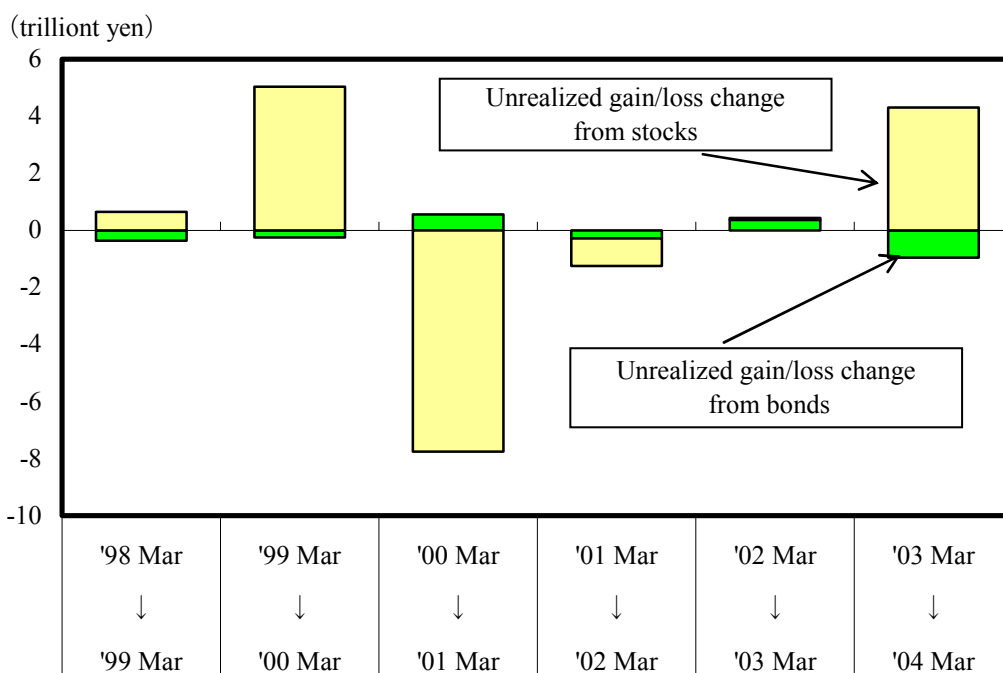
(trilliont yen)
6
4
2
0
-2
-4
-6
-8
-10

Unrealized gain/loss change from stocks

Unrealized gain/loss change from bonds

| '98 Mar ↓ '99 Mar | '99 Mar ↓ '00 Mar | '00 Mar ↓ '01 Mar | '01 Mar ↓ '02 Mar | '02 Mar ↓ '03 Mar | '03 Mar ↓ '04 Mar |
|---|---|---|---|---|---|